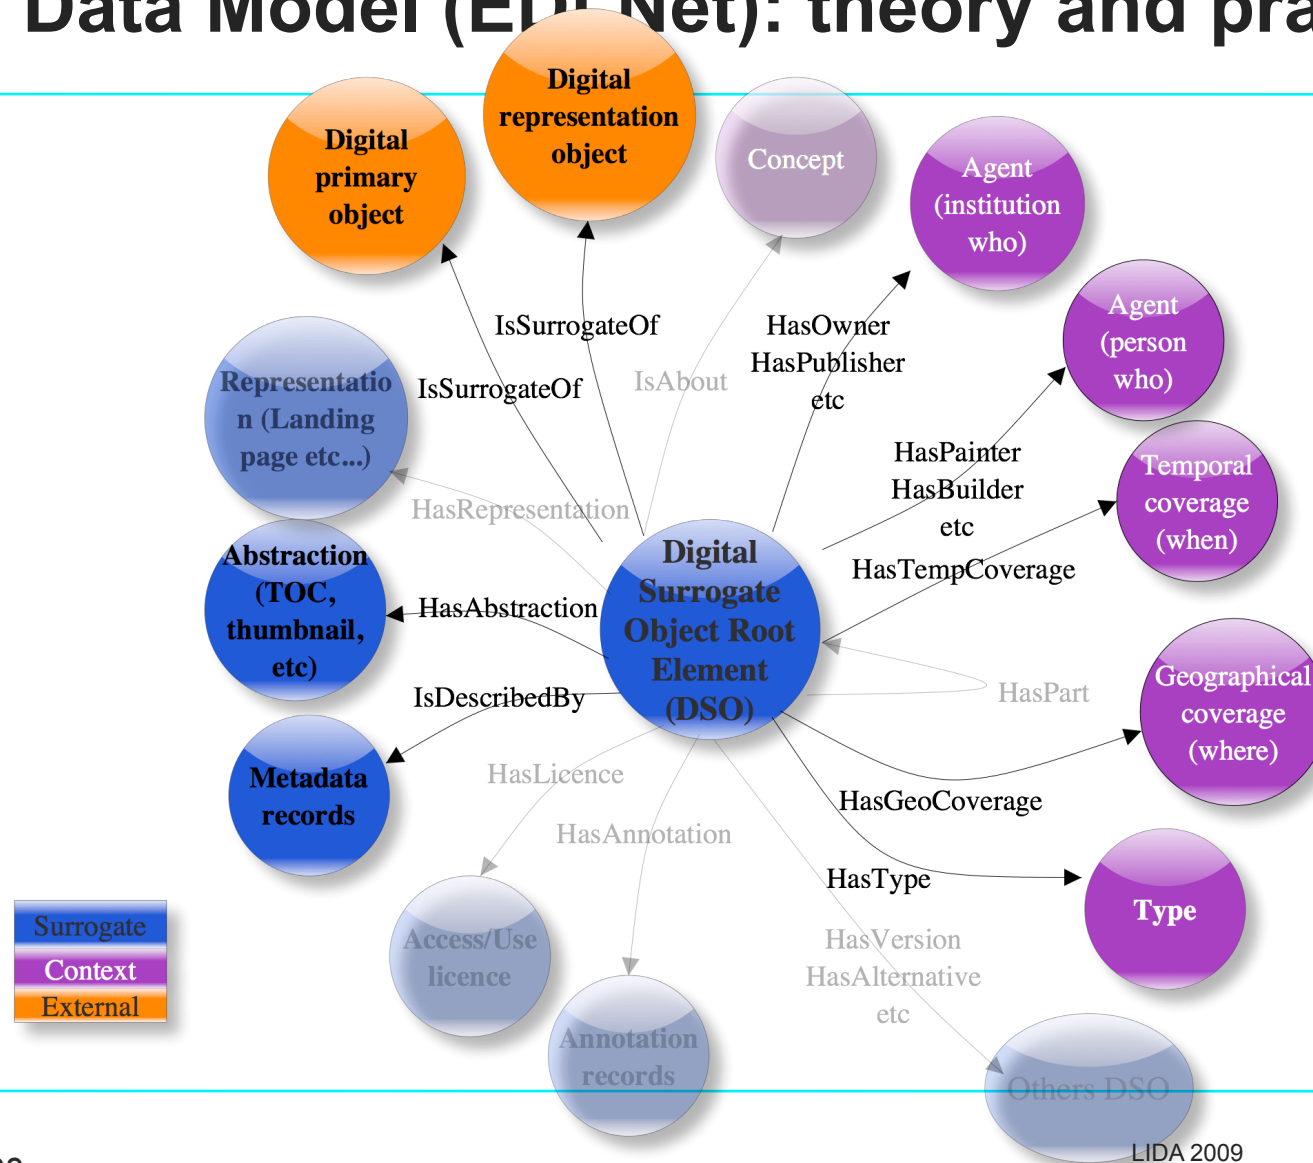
Data Model (EDL Net): theory and pra

Digital primary object

Digital representation object

Concept

Agent (institution who)

Agent (person who)

Temporal coverage (when)

Geographical coverage (where)

Type

Representation (Landing page etc...)

Abstraction (TOC, thumbnail, etc)

Metadata records

Access/Use licence

Annotation records

Others DSO

Digital Surrogate Object Root Element (DSO)

IsSurrogateOf

IsSurrogateOf

IsAbout

HasOwner HasPublisher etc

HasPainter HasBuilder etc

HasTempCoverage

HasRepresentation

HasAbstraction

IsDescribedBy

HasPart

HasLicence

HasAnnotation

HasGeoCoverage

HasType

HasVersion HasAlternative etc

Surrogate
Context
External

LIDA 2009